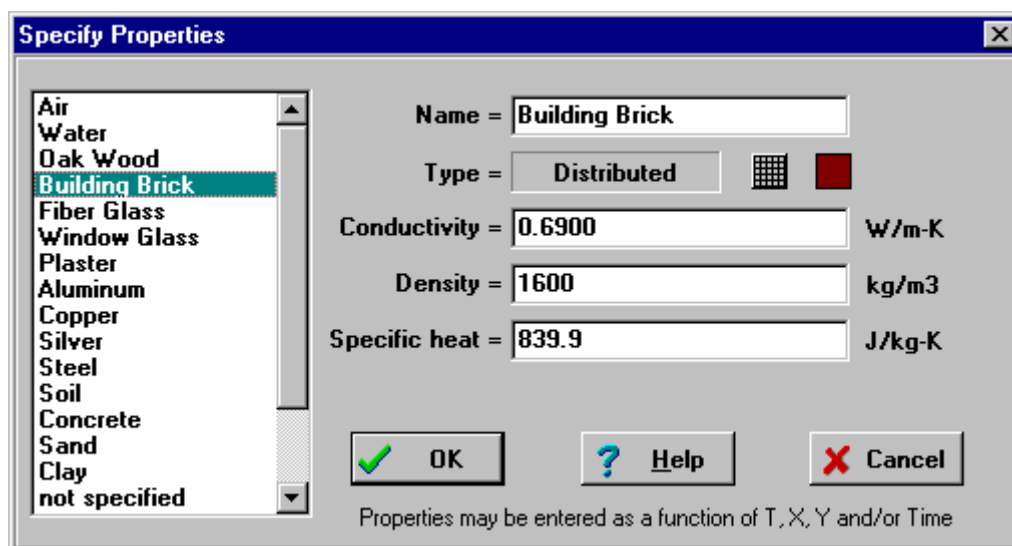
Specify Properties

Air
Water
Oak Wood
Building Brick
Fiber Glass
Window Glass
Plaster
Aluminum
Copper
Silver
Steel
Soil
Concrete
Sand
Clay
not specified

Name = Building Brick

Type = Distributed

Conductivity = 0.6900 W/m-K

Density = 1600 kg/m3

Specific heat = 839.9 J/kg-K

OK

Help

Cancel

Properties may be entered as a function of T, X, Y and/or Time